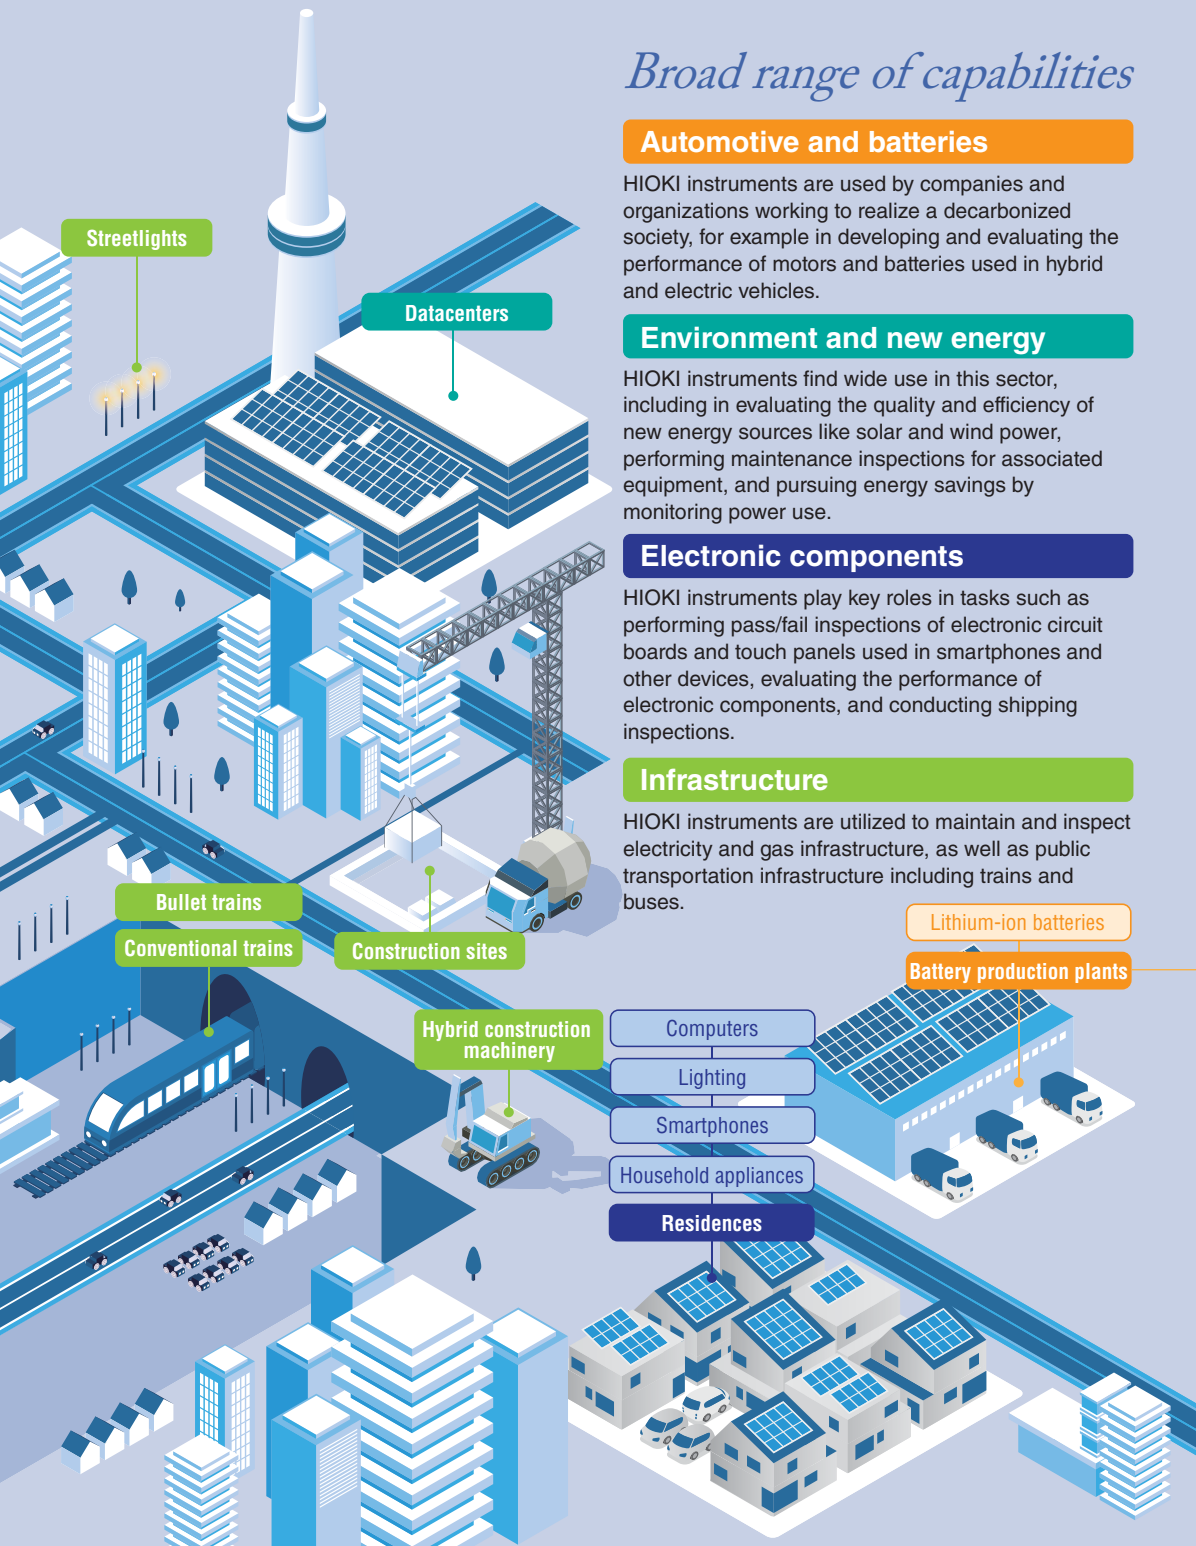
Broad range of capabilities

Automotive and batteries

HIOKI instruments are used by companies and organizations working to realize a decarbonized society, for example in developing and evaluating the performance of motors and batteries used in hybrid and electric vehicles.

Environment and new energy

HIOKI instruments find wide use in this sector, including in evaluating the quality and efficiency of new energy sources like solar and wind power, performing maintenance inspections for associated equipment, and pursuing energy savings by monitoring power use.

Electronic components

HIOKI instruments play key roles in tasks such as performing pass/fail inspections of electronic circuit boards and touch panels used in smartphones and other devices, evaluating the performance of electronic components, and conducting shipping inspections.

Infrastructure

HIOKI instruments are utilized to maintain and inspect electricity and gas infrastructure, as well as public transportation infrastructure including trains and buses.

Streetlights

Datacenters

Bullet trains

Conventional trains

Construction sites

Hybrid construction machinery

Lithium-ion batteries

Battery production plants

Computers

Lighting

Smartphones

Household appliances

Residences